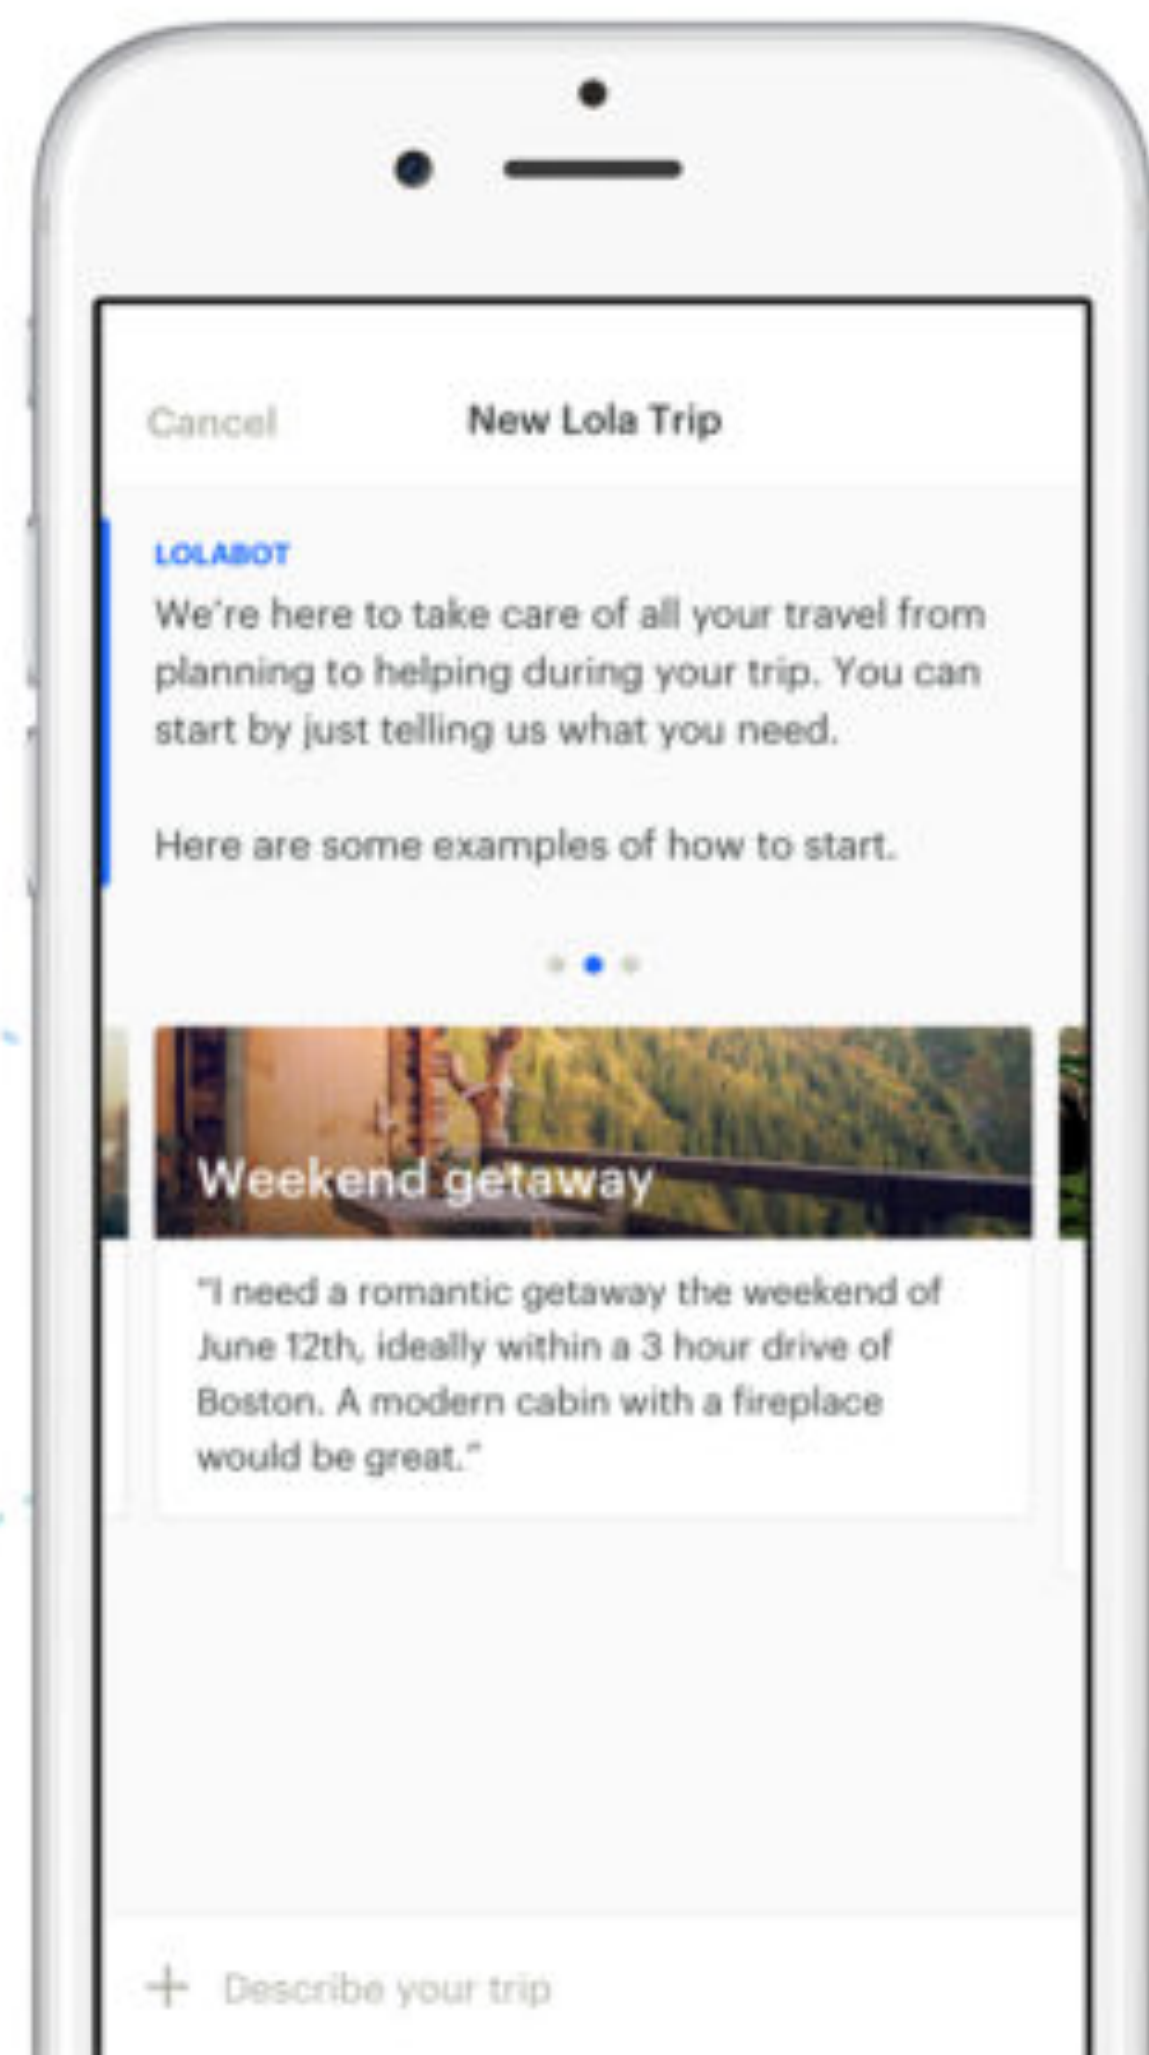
Cancel New Lola Trip

LOLABOT

We're here to take care of all your travel from planning to helping during your trip. You can start by just telling us what you need.

Here are some examples of how to start.

Weekend getaway

"I need a romantic getaway the weekend of June 12th, ideally within a 3 hour drive of Boston. A modern cabin with a fireplace would be great."

+ Describe your trip